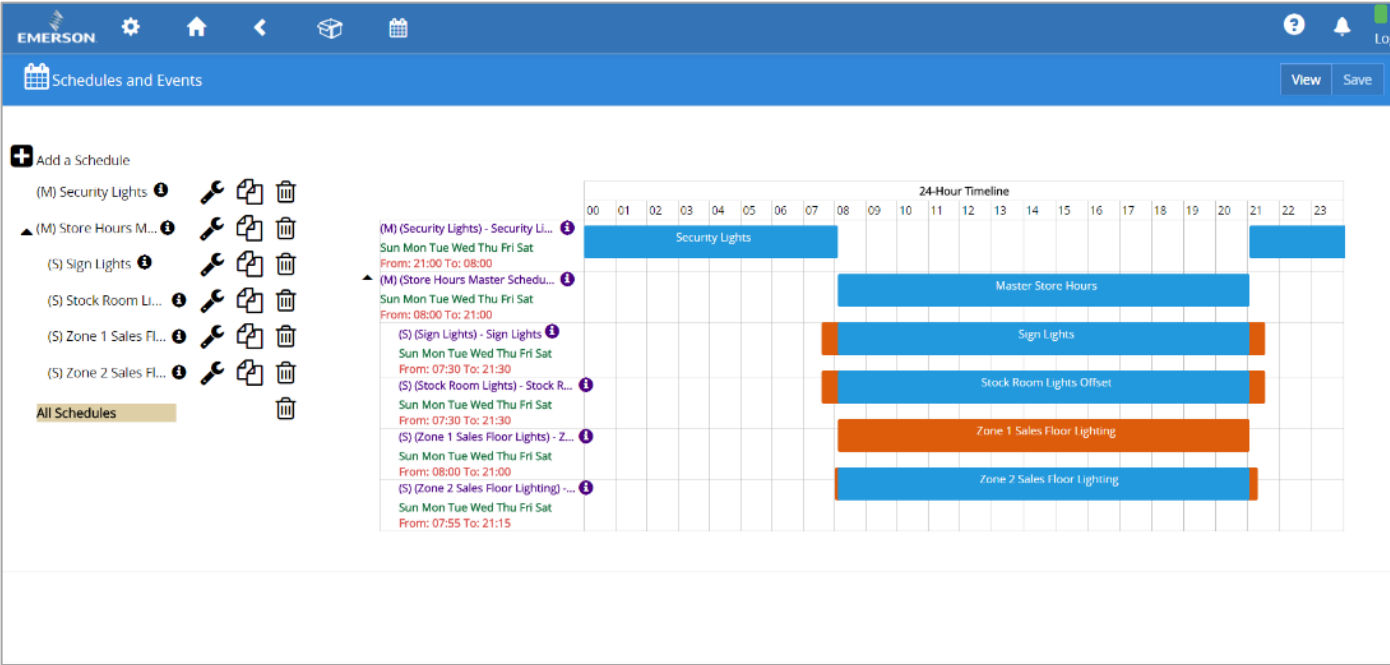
EMERSON

Lo

Schedules and Events

View Save

Add a Schedule

(M) Security Lights

(M) Store Hours M...

(S) Sign Lights

(S) Stock Room Li...

(S) Zone 1 Sales Fl...

(S) Zone 2 Sales Fl...

All Schedules

24-Hour Timeline

00 01 02 03 04 05 06 07 08 09 10 11 12 13 14 15 16 17 18 19 20 21 22 23

(M) (Security Lights) - Security Li...
Sun Mon Tue Wed Thu Fri Sat
From: 21:00 To: 08:00

Security Lights

(M) (Store Hours Master Schedu...
Sun Mon Tue Wed Thu Fri Sat
From: 08:00 To: 21:00

Master Store Hours

(S) (Sign Lights) - Sign Lights
Sun Mon Tue Wed Thu Fri Sat
From: 07:30 To: 21:30

Sign Lights

(S) (Stock Room Lights) - Stock R...
Sun Mon Tue Wed Thu Fri Sat
From: 07:30 To: 21:30

Stock Room Lights Offset

(S) (Zone 1 Sales Floor Lights) - Z...
Sun Mon Tue Wed Thu Fri Sat
From: 08:00 To: 21:00

Zone 1 Sales Floor Lighting

(S) (Zone 2 Sales Floor Lighting) -...
Sun Mon Tue Wed Thu Fri Sat
From: 07:55 To: 21:15

Zone 2 Sales Floor Lighting